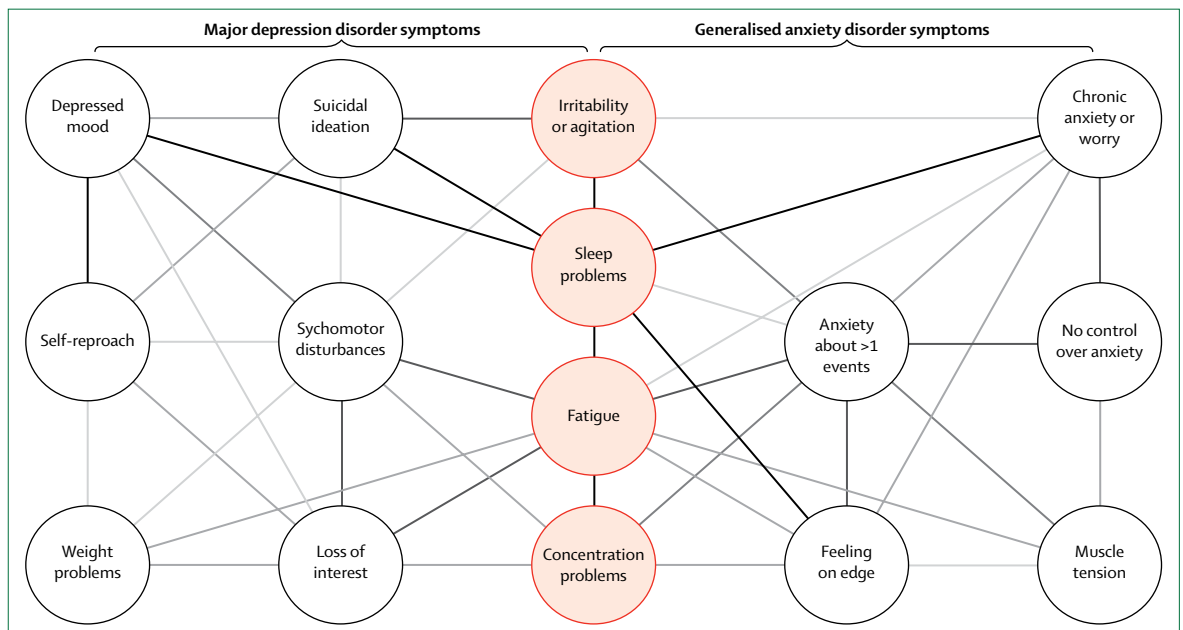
Major depression disorder symptoms

Generalised anxiety disorder symptoms

Depressed mood

Suicidal ideation

Irritability or agitation

Chronic anxiety or worry

Sleep problems

Self-reproach

Sychomotor disturbances

Anxiety about >1 events

No control over anxiety

Fatigue

Weight problems

Loss of interest

Concentration problems

Feeling on edge

Muscle tension